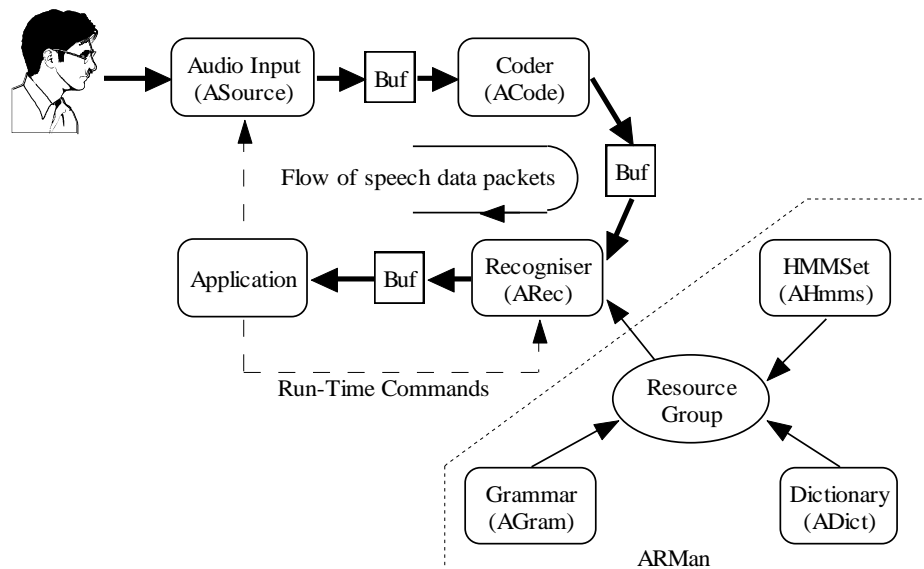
Audio Input (ASource)

Buf

Coder (ACode)

Flow of speech data packets

Buf

Application

Buf

Recogniser (ARec)

HMMSet (AHmms)

Run-Time Commands

Resource Group

Grammar (AGram)

Dictionary (ADict)

ARMan